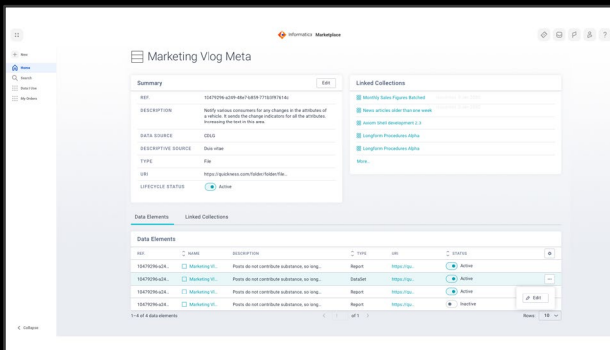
Informatica Marketplace

New
Home
Search
Data Viva
My Orders

Marketing Vlog Meta

Summary
Edit
REF. 1047929b-e249-4fe7-b859-77163f97614c
DESCRIPTION Notify various consumers for any changes in the attributes of a vehicle. It sends the change indicators for all the attributes. Increasing the text in this area.
DATA SOURCE CDLG
DESCRIPTIVE SOURCE Duis vitae
TYPE File
URI https://quickness.com/folder/folder/file...
LIFECYCLE STATUS Active

Linked Collections
Monthly Sales Figures Batched
News articles older than one week
Axiom Intel development 2.0
Longform Procedures Alpha
Longform Procedures Alpha
More...

Data Elements Linked Collections

Data Elements

| REF. | NAME | DESCRIPTION | TYPE | URI | STATUS |
|---|---|---|---|---|---|
| 1047929b-e24... | Marketing Vl... | Posts do not contribute substance, so long... | Report | https://qu... | Active |
| 1047929b-e24... | Marketing Vl... | Posts do not contribute substance, so long... | DataSet | https://qu... | Active |
| 1047929b-e24... | Marketing Vl... | Posts do not contribute substance, so long... | Report | https://qu... | Active |
| 1047929b-e24... | Marketing Vl... | Posts do not contribute substance, so long... | Report | https://qu... | Inactive |

Edit

1 - 4 of 4 data elements
of 1
Rows: 10

Collapse